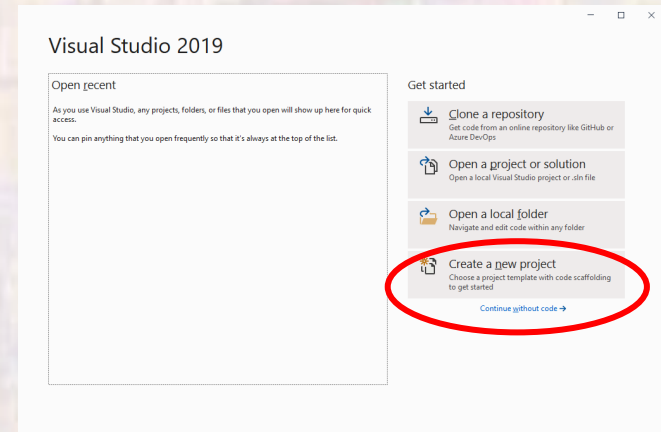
Visual Studio 2019

Open recent

As you use Visual Studio, any projects, folders, or files that you open will show up here for quick access.

You can pin anything that you open frequently so that it's always at the top of the list.

Get started

Clone a repository
Get code from an online repository like GitHub or Azure DevOps

Open a project or solution
Open a local Visual Studio project or .sln file

Open a local folder
Navigate and edit code within any folder

Create a new project
Choose a project template with code scaffolding to get started

Continue without code →